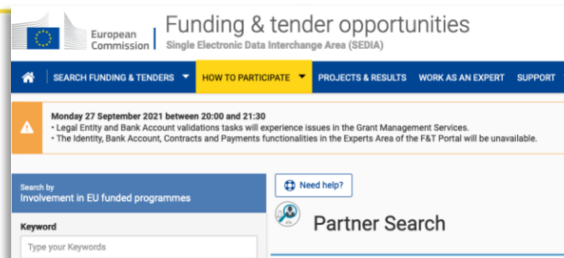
European Commission

Funding & tender opportunities

Single Electronic Data Interchange Area (SEDIA)

SEARCH FUNDING & TENDERS

HOW TO PARTICIPATE

PROJECTS & RESULTS

WORK AS AN EXPERT

SUPPORT

Monday 27 September 2021 between 20:00 and 21:30

• Legal Entity and Bank Account validations tasks will experience issues in the Grant Management Services.

• The Identity, Bank Account, Contracts and Payments functionalities in the Experts Area of the F&T Portal will be unavailable.

Search by

Involvement in EU funded programmes

Need help?

Partner Search

Keyword

Type your Keywords